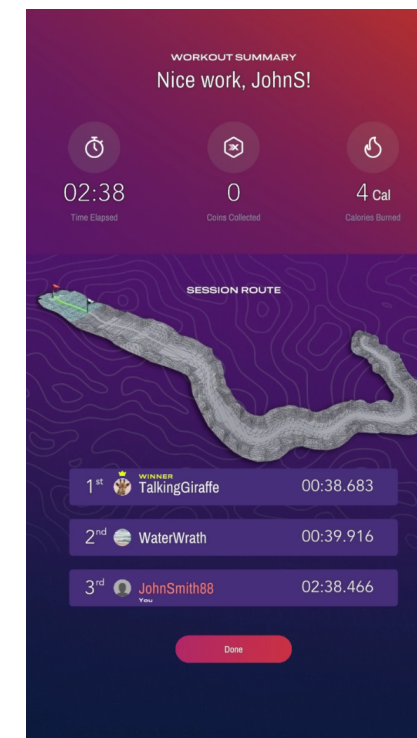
WORKOUT SUMMARY

Nice work, JohnS!

02:38
Time Elapsed

0
Coins Collected

4 Cal
Calories Burned

SESSION ROUTE

| | | |
|---|---|---|
| 1st | WINNER TalkingGiraffe | 00:38.683 |
| 2nd | WaterWrath | 00:39.916 |
| 3rd | JohnSmith88 You | 02:38.466 |

Done